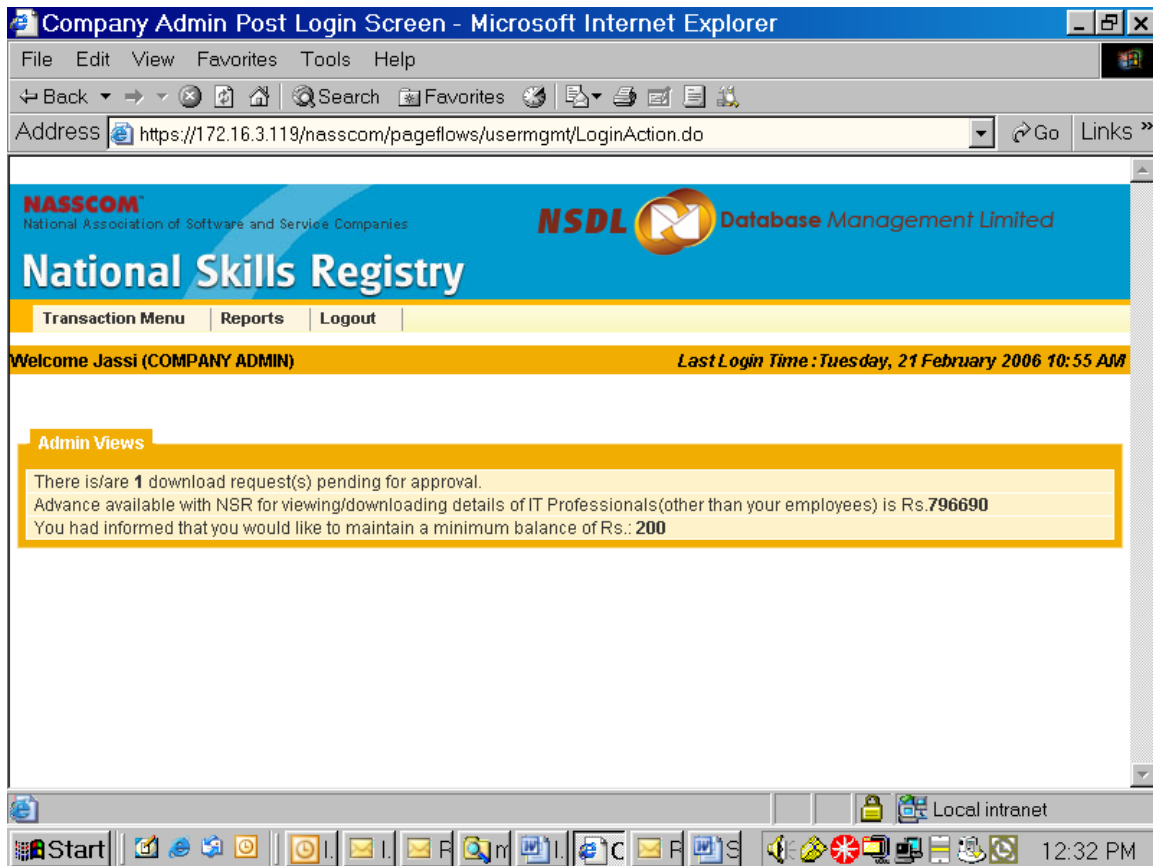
Company Admin Post Login Screen - Microsoft Internet Explorer

File Edit View Favorites Tools Help

Back Search Favorites

Address https://172.16.3.119/nasscom/pageflows/usermgmt/LoginAction.do Go Links »

NASSCOM
National Association of Software and Service Companies

National Skills Registry

NSDL Database Management Limited

Transaction Menu | Reports | Logout

Welcome Jassi (COMPANY ADMIN)

Last Login Time : Tuesday, 21 February 2006 10:55 AM

Admin Views

There is/are **1** download request(s) pending for approval.
Advance available with NSR for viewing/downloading details of IT Professionals(other than your employees) is Rs.**796690**
You had informed that you would like to maintain a minimum balance of Rs.: **200**

Local intranet

Start | I. | I. | R | m | I. | C | R | S | 12:32 PM